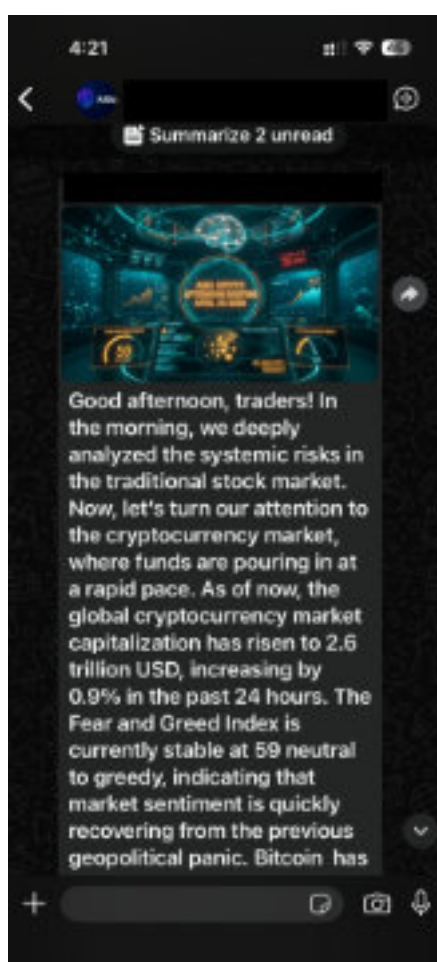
4:21

Summarize 2 unread

Good afternoon, traders! In the morning, we deeply analyzed the systemic risks in the traditional stock market. Now, let's turn our attention to the cryptocurrency market, where funds are pouring in at a rapid pace. As of now, the global cryptocurrency market capitalization has risen to 2.6 trillion USD, increasing by 0.9% in the past 24 hours. The Fear and Greed Index is currently stable at 59 neutral to greedy, indicating that market sentiment is quickly recovering from the previous geopolitical panic. Bitcoin has